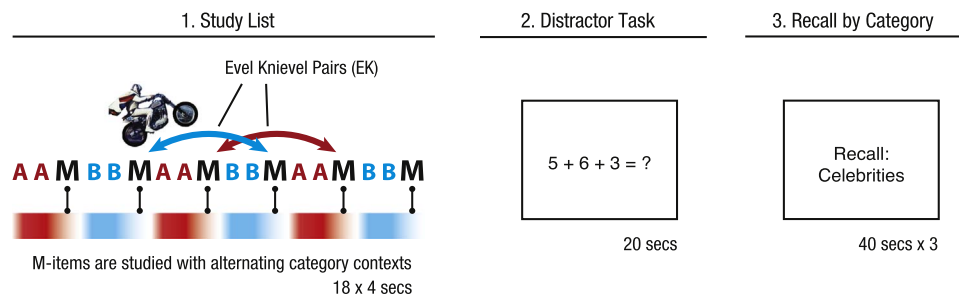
1. Study List

Evel Knievel Pairs (EK)

A A M B B M A A M B B M A A M B B M

M-items are studied with alternating category contexts
18 x 4 secs

2. Distractor Task

$5 + 6 + 3 = ?$

20 secs

3. Recall by Category

Recall:
Celebrities

40 secs x 3